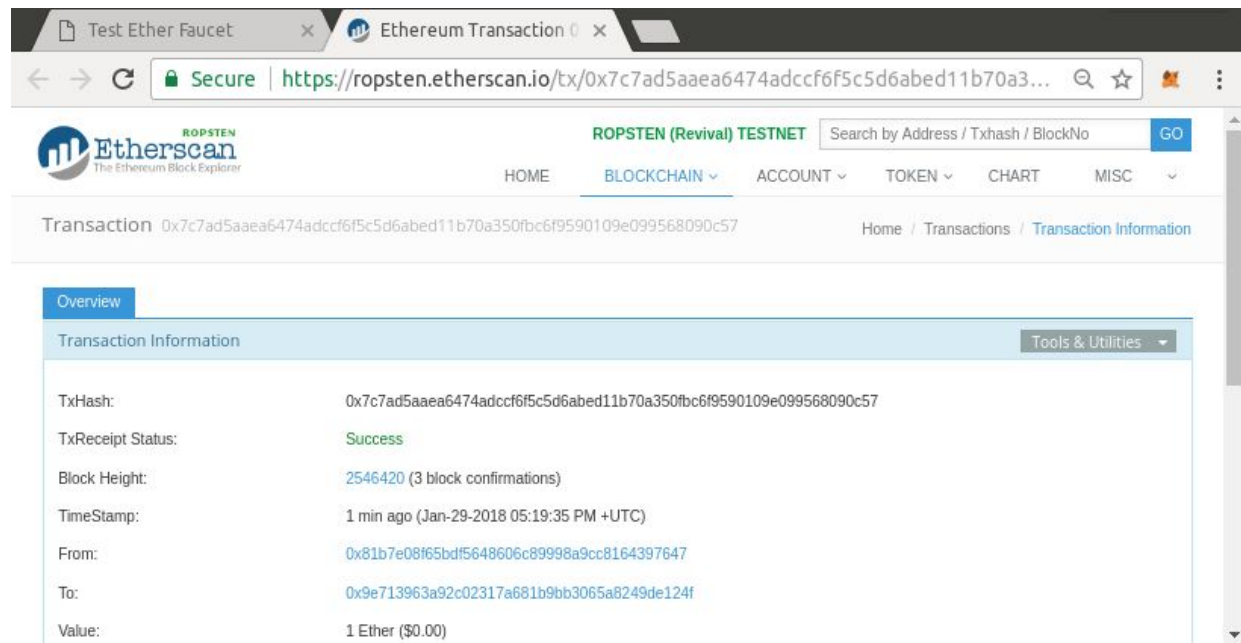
Test Ether Faucet
Ethereum Transaction (
Secure | https://ropsten.etherscan.io/tx/0x7c7ad5aaea6474adccf6f5c5d6abed11b70a3...

ROPSTEN
Etherscan
The Ethereum Block Explorer

ROPSTEN (Revival) TESTNET
Search by Address / Txhash / BlockNo
GO

HOME
BLOCKCHAIN
ACCOUNT
TOKEN
CHART
MISC

Transaction 0x7c7ad5aaea6474adccf6f5c5d6abed11b70a350fbc6f9590109e099568090c57

Home / Transactions / Transaction Information

Overview

Transaction Information

Tools & Utilities

| | |
|---|---|
| TxHash: | 0x7c7ad5aaea6474adccf6f5c5d6abed11b70a350fbc6f9590109e099568090c57 |
| TxReceipt Status: | Success |
| Block Height: | 2546420 (3 block confirmations) |
| TimeStamp: | 1 min ago (Jan-29-2018 05:19:35 PM +UTC) |
| From: | 0x81b7e08f65bdf5648606c89998a9cc8164397647 |
| To: | 0x9e713963a92c02317a681b9bb3065a8249de124f |
| Value: | 1 Ether ($0.00) |